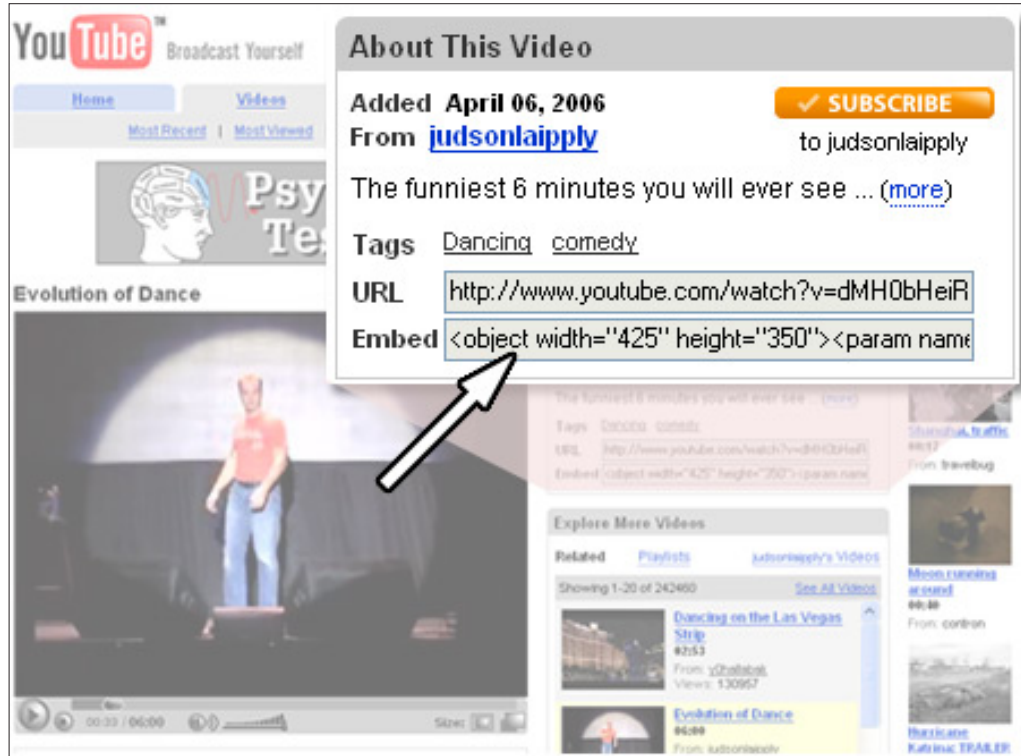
YouTube Broadcast Yourself

Home | Videos

Most Recent | Most Viewed

Psy Tes

Evolution of Dance

00:33 / 06:00

Size:

About This Video

Added April 06, 2006

From judsonlaipply

SUBSCRIBE to judsonlaipply

The funniest 6 minutes you will ever see ... (more)

Tags Dancing comedy

URL http://www.youtube.com/watch?v=dMH0bHeiR

Embed <object width="425" height="350"><param name

The funniest 6 minutes you will ever see ... (more)

Tags Dancing comedy

URL http://www.youtube.com/watch?v=dMH0bHeiR

Embed <object width="425" height="350"><param name

Explore More Videos

Related Playlists judsonlaipply's Videos

Showing 1-20 of 242460 See All Videos

Dancing on the Las Vegas Strip
02:53
From: v0hallabak
Views: 130957

Evolution of Dance
06:00
From: judsonlaipply

Shanghai traffic
00:17
From: travebug

Moon running around
00:40
From: contron

Hurricane Katrina: TRAILER